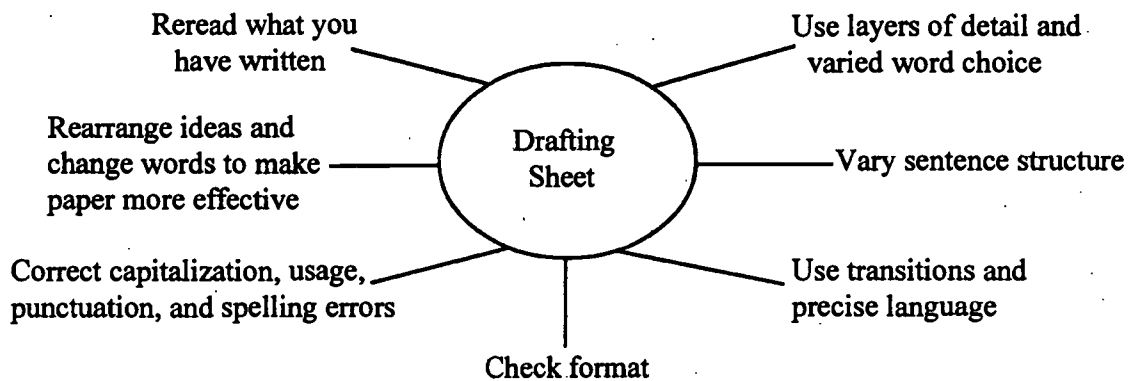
Reread what you have written

Use layers of detail and varied word choice

Rearrange ideas and change words to make paper more effective

Drafting Sheet

Vary sentence structure

Correct capitalization, usage, punctuation, and spelling errors

Use transitions and precise language

Check format